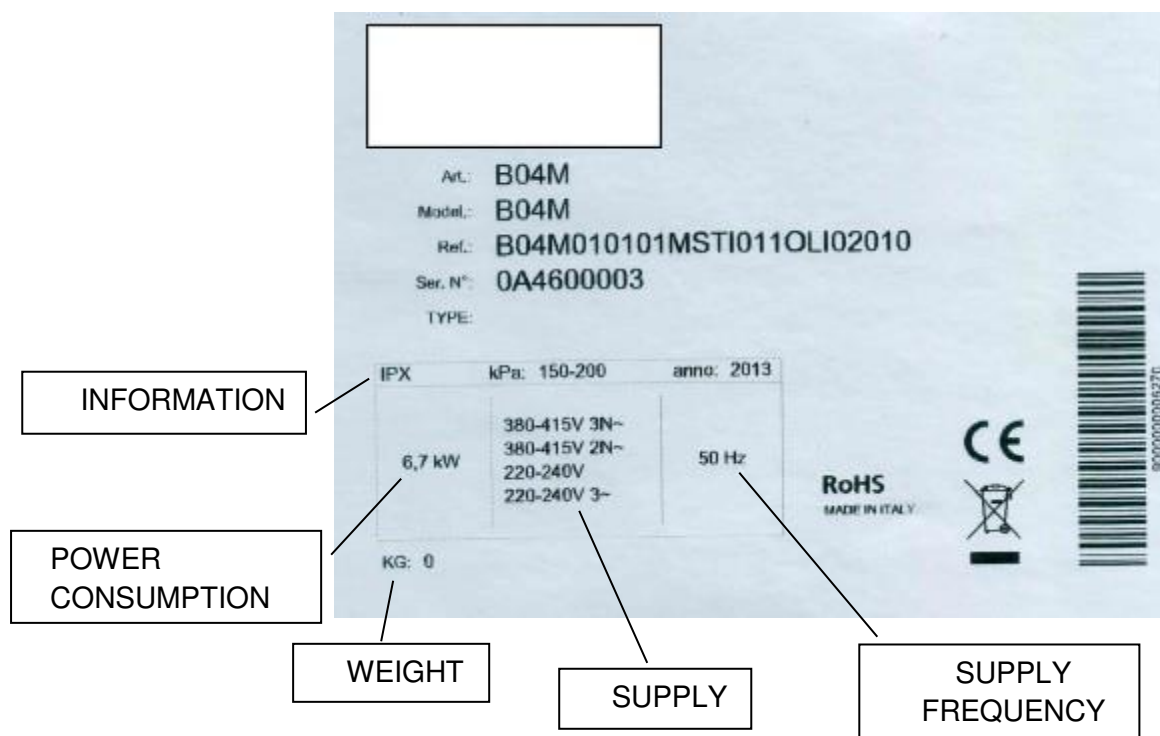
Art.: B04M
Model.: B04M
Ref.: B04M010101MSTI011OLI02010
Ser. N°: 0A4600003
TYPE:

INFORMATION

IPX kPa: 150-200 anno: 2013

| 6,7 kW | 380-415V 3N~ 380-415V 2N~ 220-240V 220-240V 3~ | 50 Hz |
|---|---|---|

KG: 0

CE

RoHS
MADE IN ITALY

900000000627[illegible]

POWER CONSUMPTION

WEIGHT

SUPPLY

SUPPLY FREQUENCY